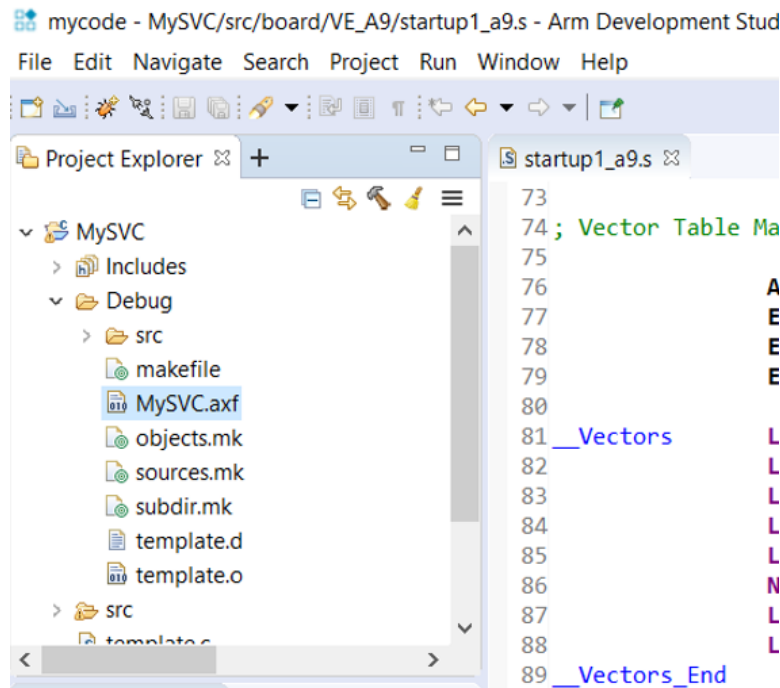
mycode - MySVC/src/board/VE_A9/startup1_a9.s - Arm Development Stud

File Edit Navigate Search Project Run Window Help

Project Explorer

MySVC
Includes
Debug
src
makefile
MySVC.axf
objects.mk
sources.mk
subdir.mk
template.d
template.o
src
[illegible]

startup1_a9.s

73
74 ; Vector Table Ma
75
76 A
77 E
78 E
79 E
80
81 __Vectors L
82 L
83 L
84 L
85 L
86 N
87 L
88 L
89 __Vectors_End